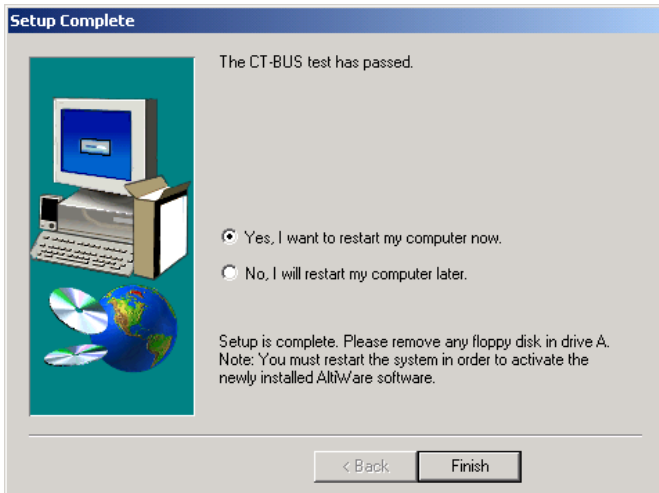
Setup Complete

The CT-BUS test has passed.

Yes, I want to restart my computer now.

No, I will restart my computer later.

Setup is complete. Please remove any floppy disk in drive A. Note: You must restart the system in order to activate the newly installed AltiWare software.

< Back

Finish